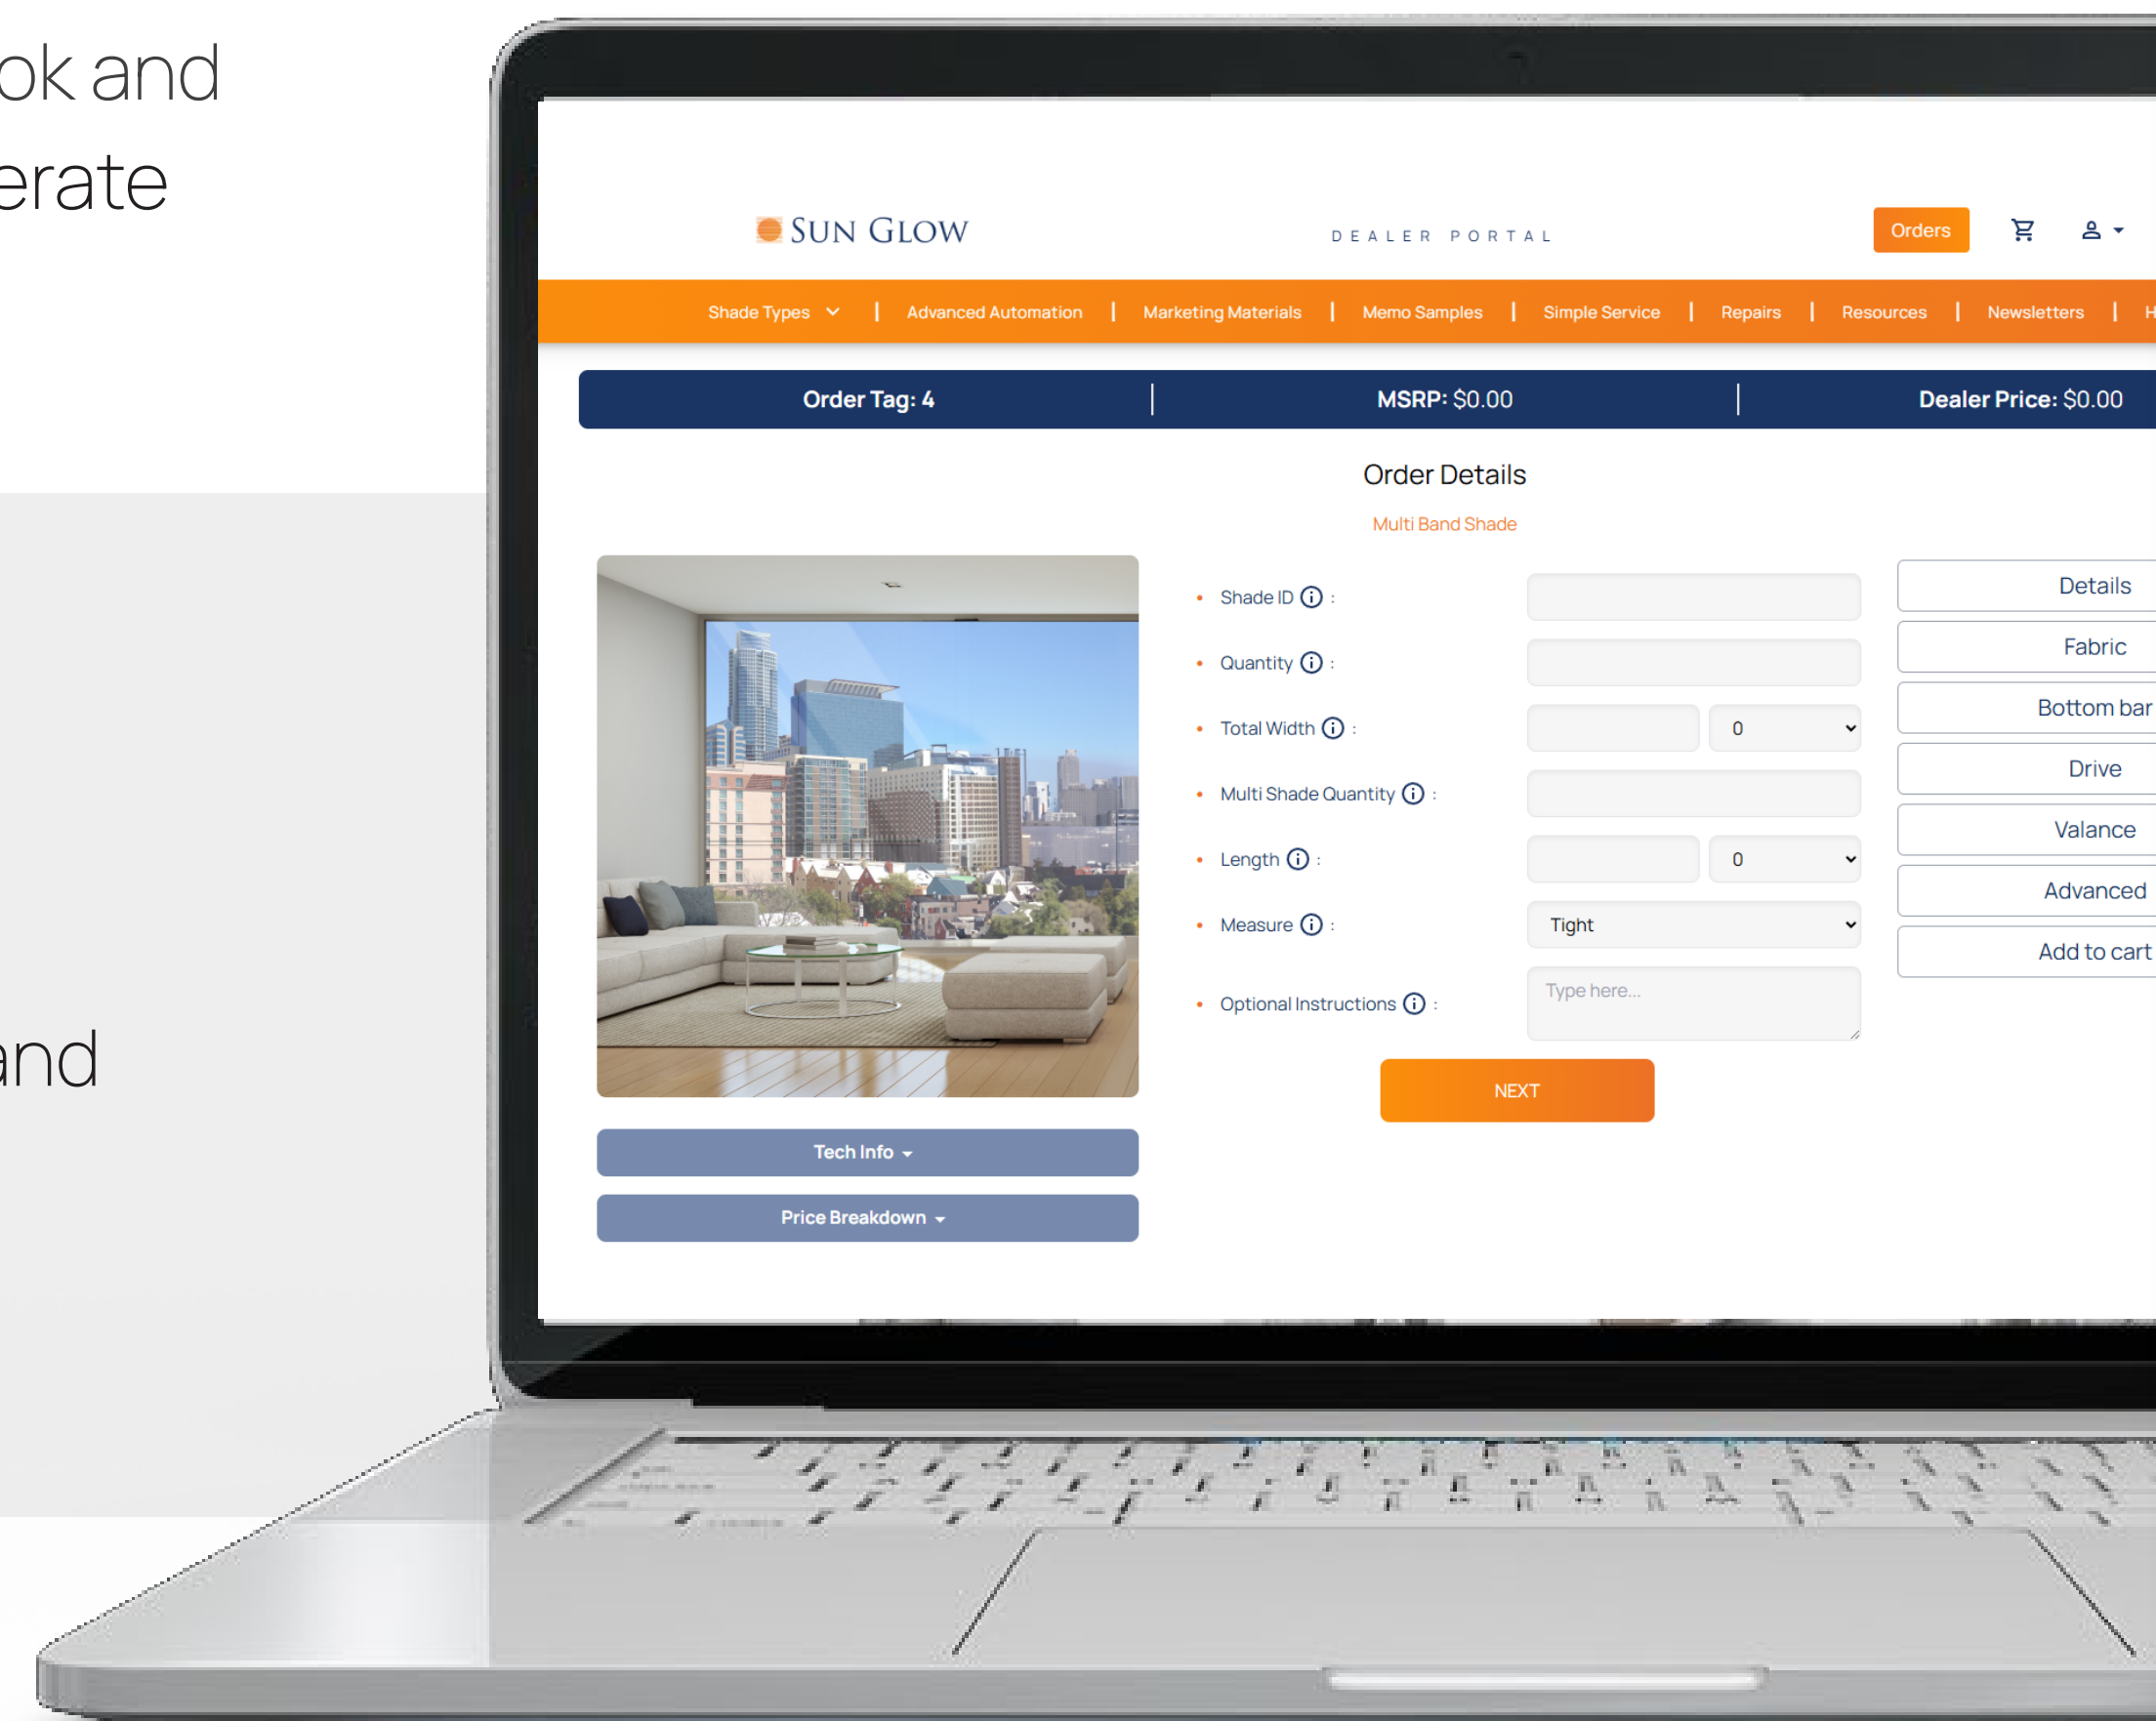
ok and
erate

and

SUN GLOW

DEALER PORTAL

Orders

Shade Types | Advanced Automation | Marketing Materials | Memo Samples | Simple Service | Repairs | Resources | Newsletters | H

Order Tag: 4 | MSRP: $0.00 | Dealer Price: $0.00

Order Details

Multi Band Shade

Shade ID ⓘ :
Quantity ⓘ :
Total Width ⓘ : 0
Multi Shade Quantity ⓘ :
Length ⓘ : 0
Measure ⓘ : Tight
Optional Instructions ⓘ : Type here...

NEXT

Details
Fabric
Bottom bar
Drive
Valance
Advanced
Add to cart

Tech Info

Price Breakdown